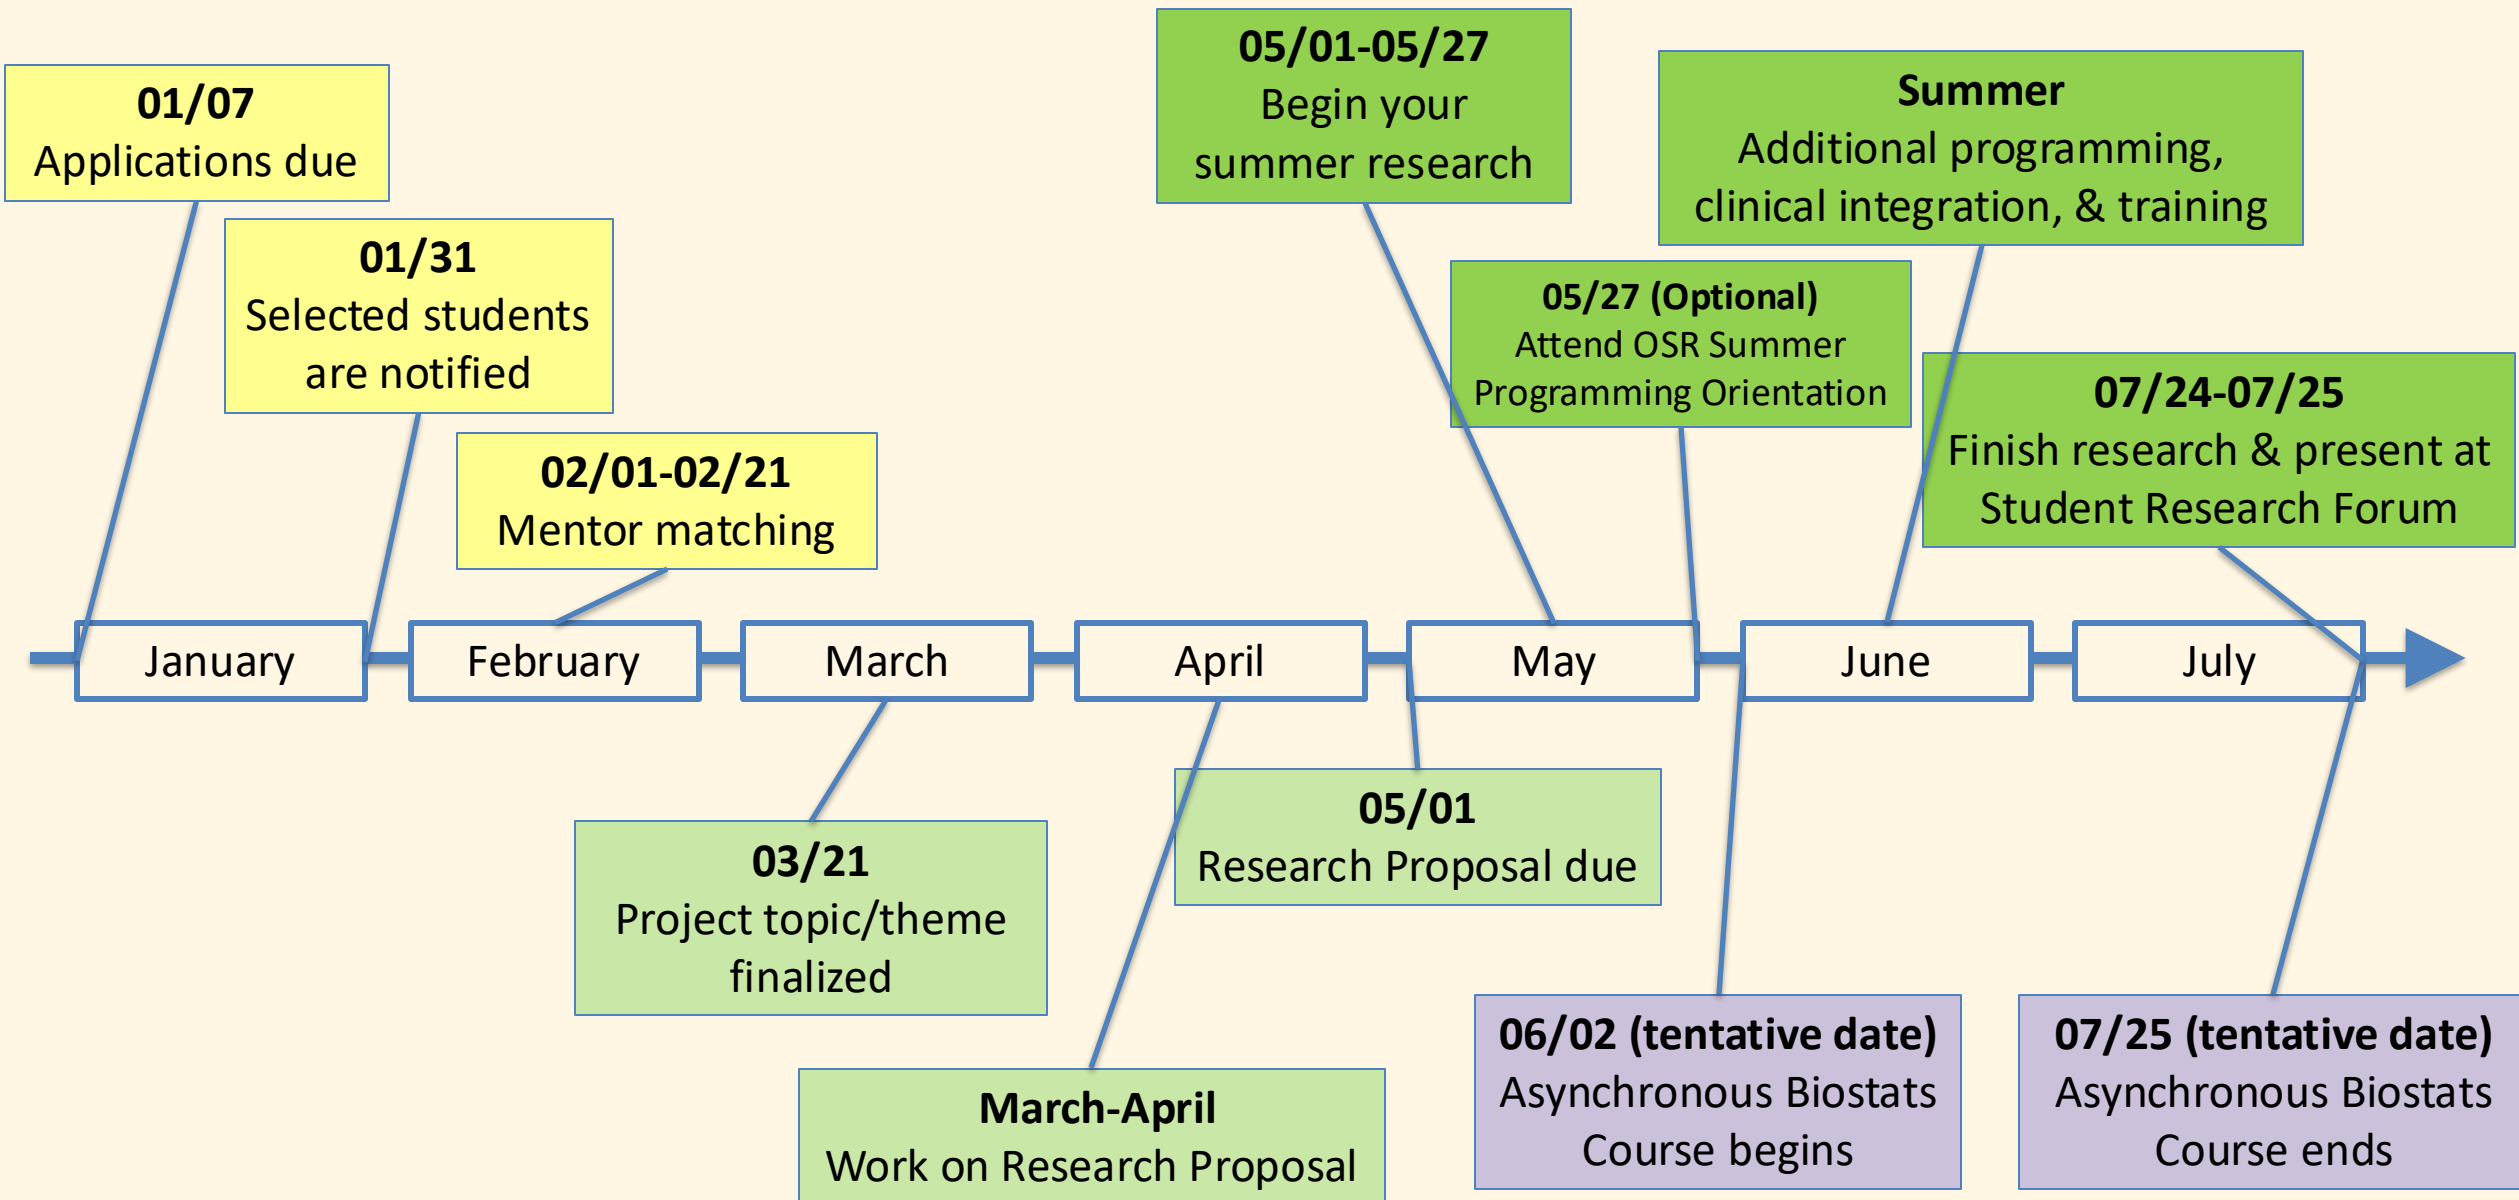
**01/07**
Applications due

**01/31**
Selected students are notified

**02/01-02/21**
Mentor matching

**05/01-05/27**
Begin your summer research

**Summer**
Additional programming, clinical integration, & training

**05/27 (Optional)**
Attend OSR Summer Programming Orientation

**07/24-07/25**
Finish research & present at Student Research Forum

January

February

March

April

May

June

July

**03/21**
Project topic/theme finalized

**05/01**
Research Proposal due

**March-April**
Work on Research Proposal

**06/02 (tentative date)**
Asynchronous Biostats Course begins

**07/25 (tentative date)**
Asynchronous Biostats Course ends